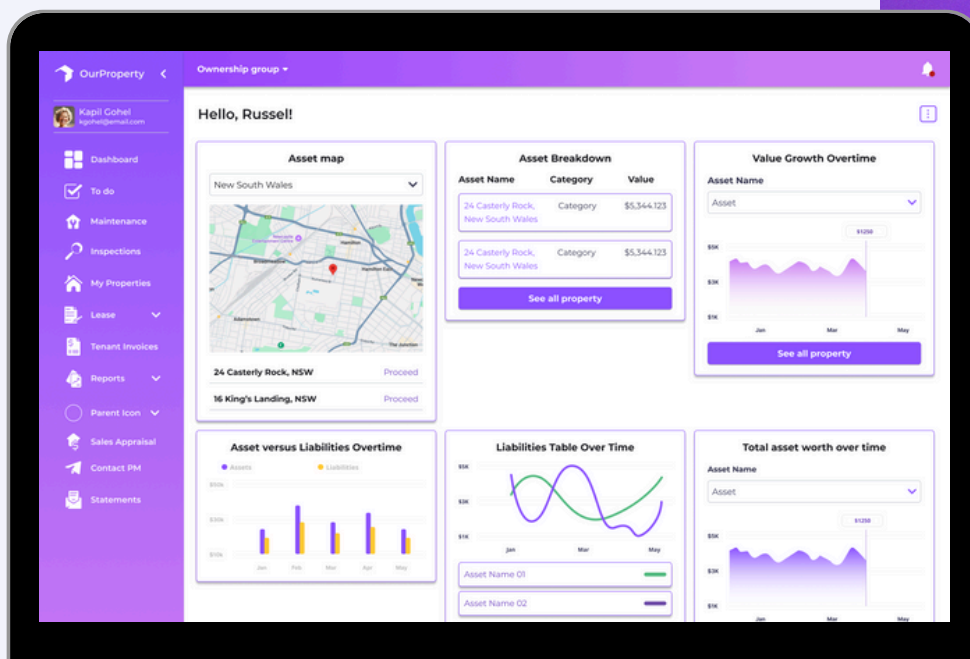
OurProperty

Kapil Gohel
kgohel@email.com

Dashboard
To do
Maintenance
Inspections
My Properties
Lease
Tenant Invoices
Reports
Parent Icon
Sales Appraisal
Contact PM
Statements

Ownership group

Hello, Russel!

Asset map

New South Wales

24 Casterly Rock, NSW Proceed
16 King's Landing, NSW Proceed

Asset Breakdown

| Asset Name | Category | Value |
|---|---|---|
| 24 Casterly Rock, New South Wales | Category | $5,344.123 |
| 24 Casterly Rock, New South Wales | Category | $5,344.123 |

See all property

Value Growth Overtime

Asset Name

Asset

$1250
$5K
$3K
$1K
Jan Mar May

See all property

Asset versus Liabilities Overtime

Assets Liabilities

$50k
$30k
$10k
Jan Feb Mar Apr May

Liabilities Table Over Time

$5K
$3K
$1K
Jan Mar May

Asset Name 01
Asset Name 02

Total asset worth over time

Asset Name

Asset

$1250
$5K
$3K
$1K
Jan Mar May